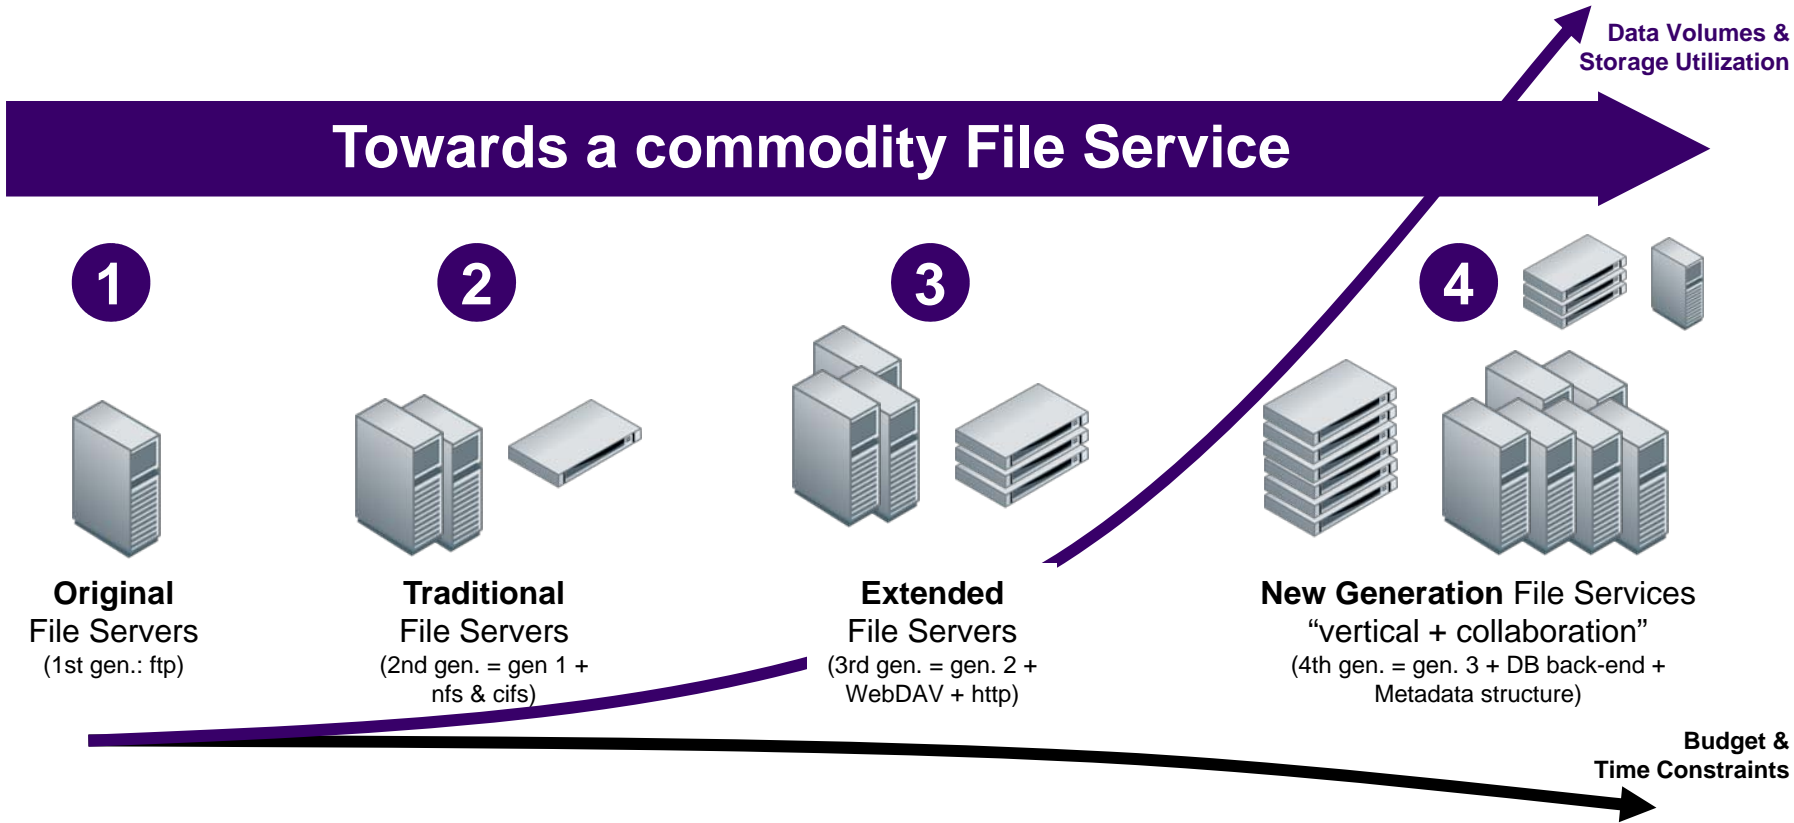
Data Volumes &
Storage Utilization

Towards a commodity File Service

1

2

3

4

Original
File Servers
(1st gen.: ftp)

Traditional
File Servers
(2nd gen. = gen 1 + nfs & cifs)

Extended
File Servers
(3rd gen. = gen. 2 + WebDAV + http)

New Generation File Services
“vertical + collaboration”
(4th gen. = gen. 3 + DB back-end + Metadata structure)

Budget &
Time Constraints